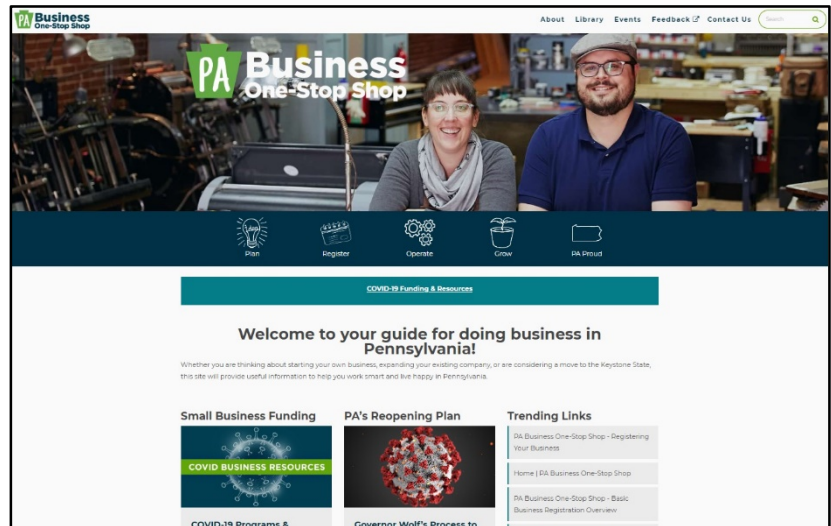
PA Business One-Stop Shop

About Library Events Feedback Contact Us Search

PA Business One-Stop Shop

Plan Register Operate Grow PA Proud

COVID-19 Funding & Resources

Welcome to your guide for doing business in Pennsylvania!

Whether you are thinking about starting your own business, expanding your existing company, or are considering a move to the Keystone State, this site will provide useful information to help you work smart and live happy in Pennsylvania.

Small Business Funding

COVID BUSINESS RESOURCES

COVID-19 Programs &

PA's Reopening Plan

Governor Wolf's Process to

Trending Links

PA Business One-Stop Shop - Registering Your Business

Home | PA Business One-Stop Shop

PA Business One-Stop Shop - Basic Business Registration Overview